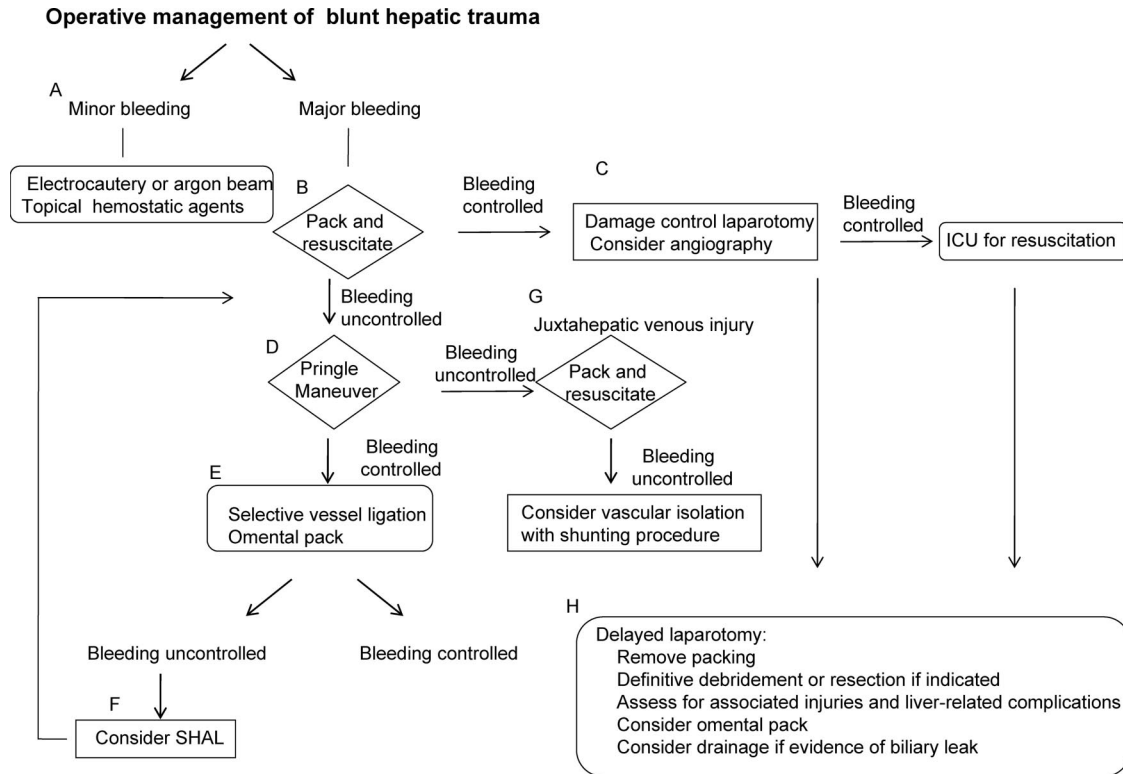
Operative management of blunt hepatic trauma

A
Minor bleeding

Major bleeding

Electrocautery or argon beam
Topical hemostatic agents

B
Pack and resuscitate

Bleeding controlled

C
Damage control laparotomy
Consider angiography

Bleeding controlled

ICU for resuscitation

Bleeding uncontrolled

G
Juxtahepatic venous injury

D
Pringle Maneuver

Bleeding uncontrolled

Pack and resuscitate

Bleeding controlled

E
Selective vessel ligation
Omental pack

Bleeding uncontrolled

Consider vascular isolation with shunting procedure

H
Delayed laparotomy:
Remove packing
Definitive debridement or resection if indicated
Assess for associated injuries and liver-related complications
Consider omental pack
Consider drainage if evidence of biliary leak

Bleeding uncontrolled

Bleeding controlled

F
Consider SHAL